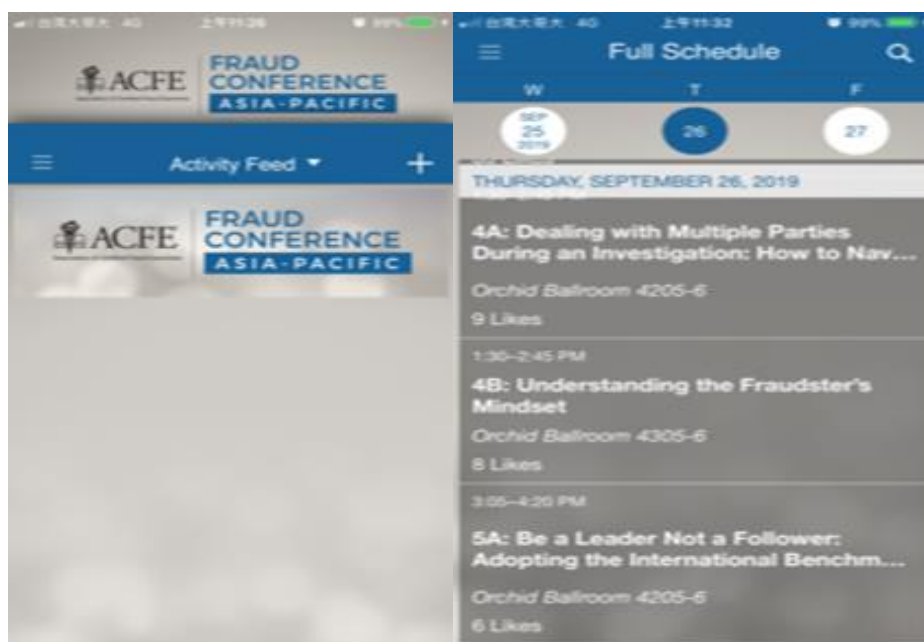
台灣大哥大 4G 上午11:28 99%

ACFE FRAUD CONFERENCE ASIA-PACIFIC

Activity Feed ▾ +

ACFE FRAUD CONFERENCE ASIA-PACIFIC

台灣大哥大 4G 上午11:32 99%

Full Schedule

W T F

SEP 25 2019 26 27

THURSDAY, SEPTEMBER 26, 2019

4A: Dealing with Multiple Parties During an Investigation: How to Nav...

Orchid Ballroom 4205-6

9 Likes

1:30–2:45 PM

4B: Understanding the Fraudster's Mindset

Orchid Ballroom 4305-6

8 Likes

3:05–4:20 PM

5A: Be a Leader Not a Follower: Adopting the International Benchm...

Orchid Ballroom 4205-6

6 Likes